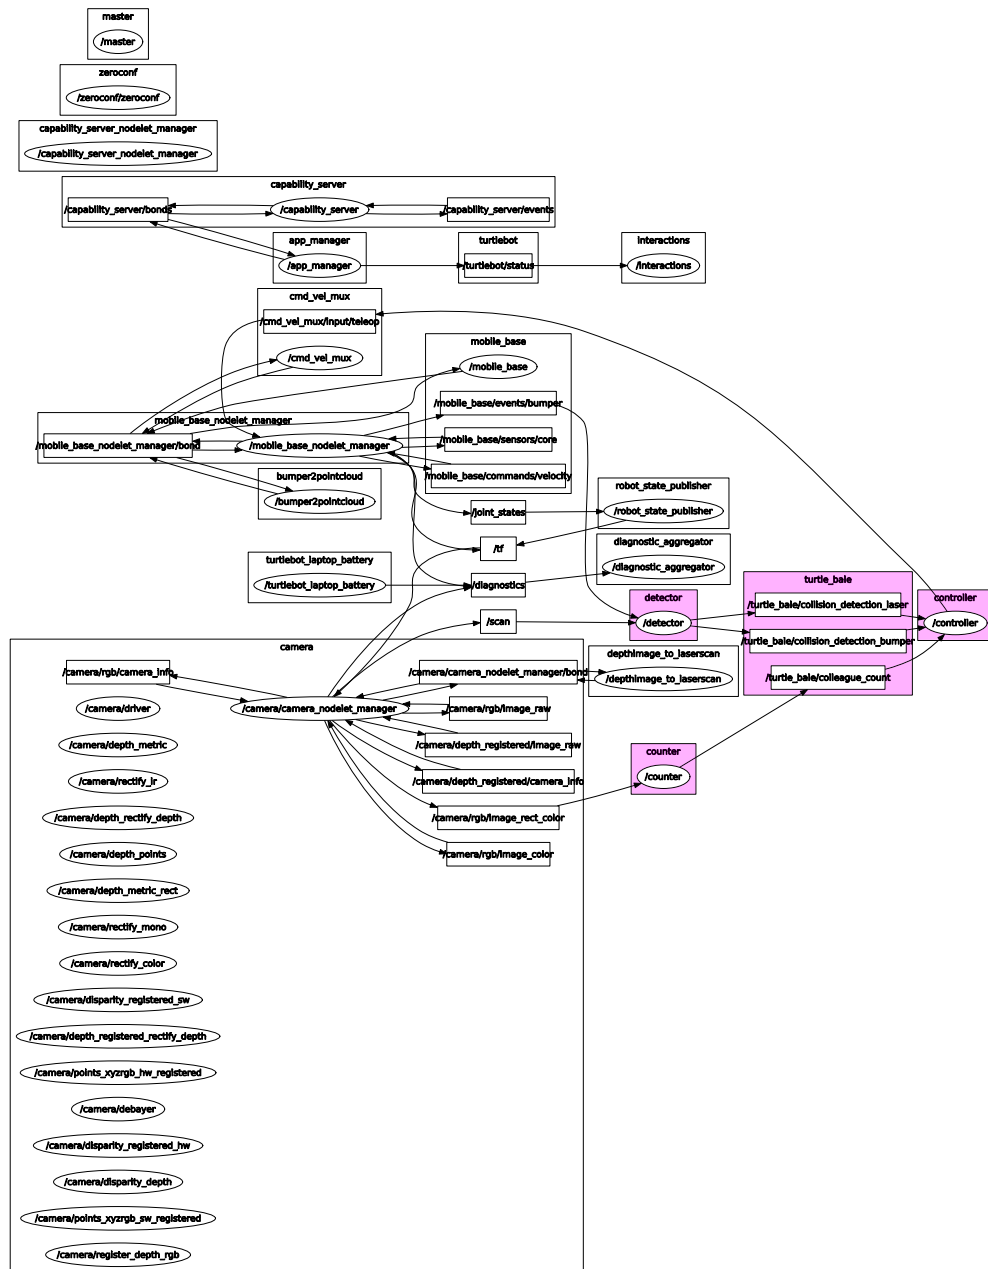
master
/master
zeroconf
/zeroconf/zeroconf
capability_server_nodelet_manager
/capability_server_nodelet_manager
capability_server
/capability_server/bonds
/capability_server
/capability_server/events
app_manager
/app_manager
turtlebot
/turtlebot/status
interactions
/interactions
cmd_vel_mux
/cmd_vel_mux/input/teleop
/cmd_vel_mux
mobile_base
/mobile_base
/mobile_base/events/bumper
mobile_base_nodelet_manager
/mobile_base_nodelet_manager/bond
/mobile_base_nodelet_manager
/mobile_base/sensors/core
/mobile_base/commands/velocity
bumper2pointcloud
/bumper2pointcloud
/joint_states
robot_state_publisher
/robot_state_publisher
/tf
diagnostic_aggregator
/diagnostic_aggregator
turtlebot_laptop_battery
/turtlebot_laptop_battery
/diagnostics
turtle_bale
/turtle_bale/collision_detection_laser
/turtle_bale/collision_detection_bumper
/turtle_bale/colleague_count
detector
/detector
controller
/controller
/scan
depthimage_to_laserscan
/depthimage_to_laserscan
camera
/camera/rgb/camera_info
/camera/camera_nodelet_manager
/camera/camera_nodelet_manager/bond
/camera/rgb/image_raw
/camera/depth_registered/image_raw
/camera/depth_registered/camera_info
/camera/rgb/image_rect_color
/camera/rgb/image_color
counter
/counter
/camera/driver
/camera/depth_metric
/camera/rectify_ir
/camera/depth_rectify_depth
/camera/depth_points
/camera/depth_metric_rect
/camera/rectify_mono
/camera/rectify_color
/camera/disparity_registered_sw
/camera/depth_registered_rectify_depth
/camera/points_xyzrgb_hw_registered
/camera/debayer
/camera/disparity_registered_hw
/camera/disparity_depth
/camera/points_xyzrgb_sw_registered
/camera/register_depth_rgb